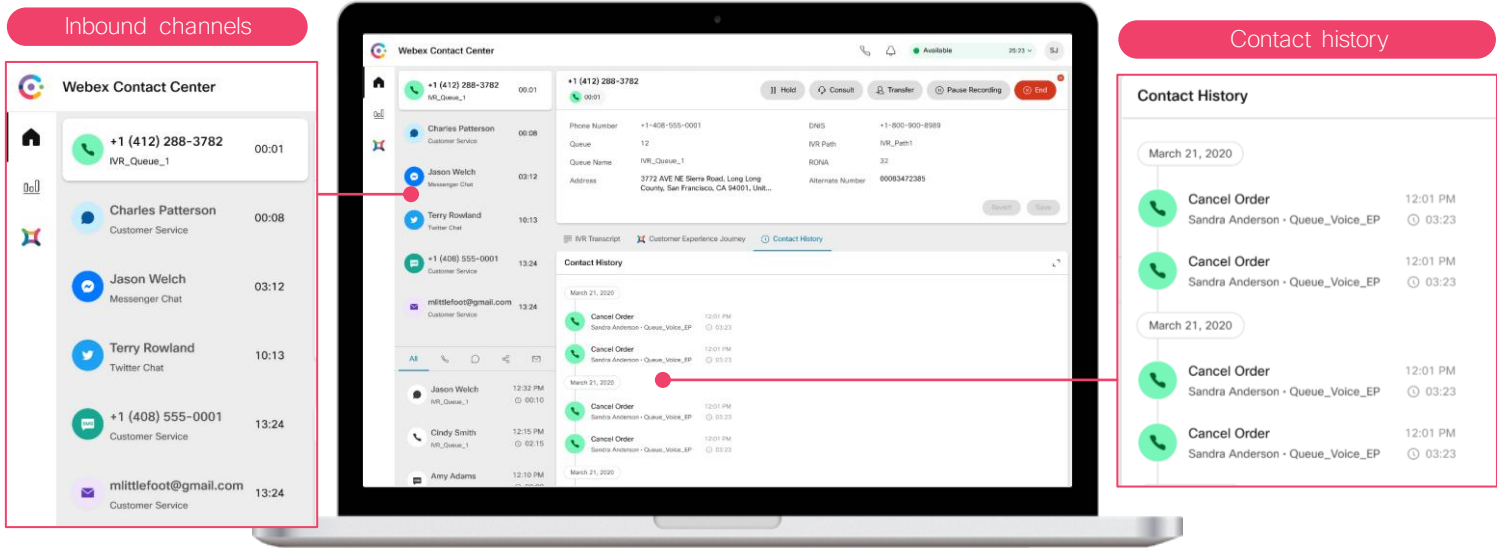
Inbound channels

Webex Contact Center

+1 (412) 288-3782
IVR_Queue_1
00:01

Charles Patterson
Customer Service
00:08

Jason Welch
Messenger Chat
03:12

Terry Rowland
Twitter Chat
10:13

+1 (408) 555-0001
Customer Service
13:24

mlittlefoot@gmail.com
Customer Service
13:24

Webex Contact Center

Available 25:23 SJ

+1 (412) 288-3782
IVR_Queue_1
00:01

Charles Patterson
Customer Service
00:08

Jason Welch
Messenger Chat
03:12

Terry Rowland
Twitter Chat
10:13

+1 (408) 555-0001
Customer Service
13:24

mlittlefoot@gmail.com
Customer Service
13:24

All

Jason Welch
IVR_Queue_1
12:32 PM
00:10

Cindy Smith
IVR_Queue_1
12:15 PM
02:15

Amy Adams
12:10 PM

+1 (412) 288-3782
00:01

Hold Consult Transfer Pause Recording End

| Phone Number | +1-408-555-0001 | DNIS | +1-800-900-8989 |
|---|---|---|---|
| Queue | 12 | IVR Path | IVR_Path1 |
| Queue Name | IVR_Queue_1 | RONA | 32 |
| Address | 3772 AVE NE Sierra Road, Long Long County, San Francisco, CA 94001, Unit... | Alternate Number | 00083472385 |

Revert Save

IVR Transcript Customer Experience Journey Contact History

Contact History

March 21, 2020

Cancel Order
Sandra Anderson • Queue_Voice_EP
12:01 PM
03:23

Cancel Order
Sandra Anderson • Queue_Voice_EP
12:01 PM
03:23

March 21, 2020

Cancel Order
Sandra Anderson • Queue_Voice_EP
12:01 PM
03:23

Cancel Order
Sandra Anderson • Queue_Voice_EP
12:01 PM
03:23

March 21, 2020

Contact history

Contact History

March 21, 2020

Cancel Order
Sandra Anderson • Queue_Voice_EP
12:01 PM
03:23

Cancel Order
Sandra Anderson • Queue_Voice_EP
12:01 PM
03:23

March 21, 2020

Cancel Order
Sandra Anderson • Queue_Voice_EP
12:01 PM
03:23

Cancel Order
Sandra Anderson • Queue_Voice_EP
12:01 PM
03:23